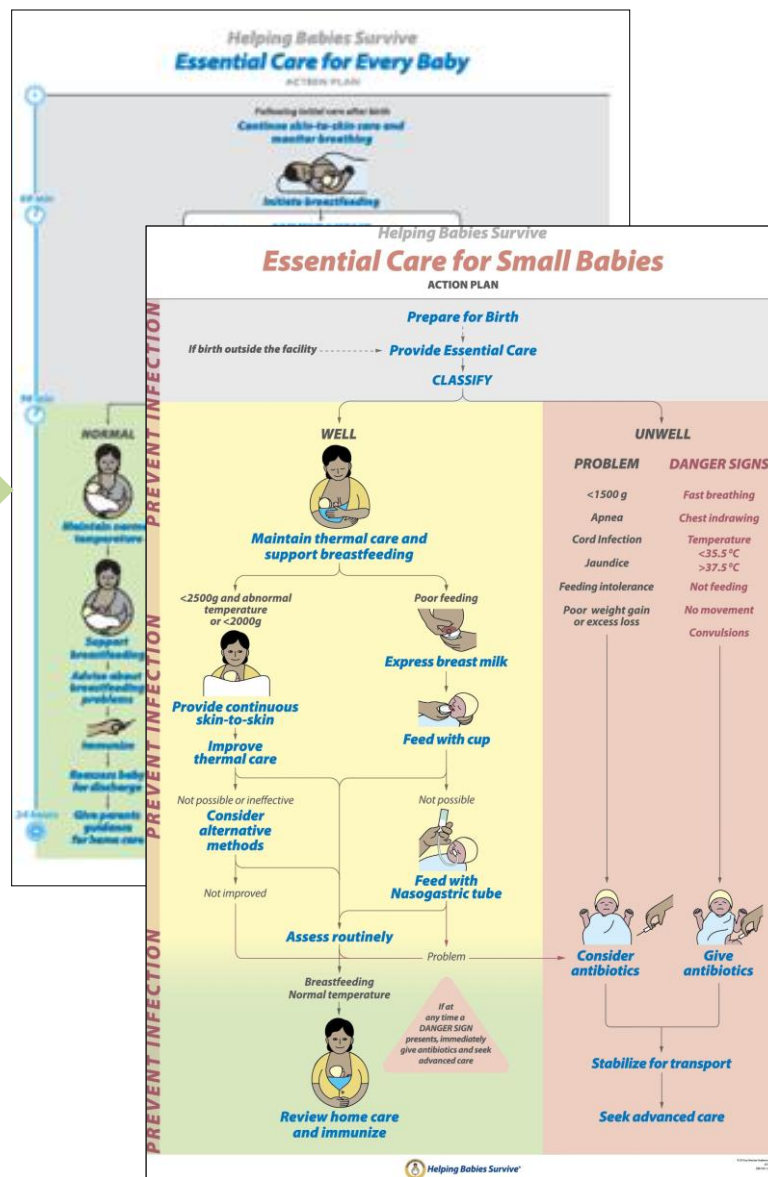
Helping Babies Survive
Essential Care for Every Baby
ACTION PLAN

Following initial care after birth
Continue skin-to-skin care and monitor breathing

60 min
Initiate breastfeeding

90 min

NORMAL

Maintain normal temperature

Support breastfeeding

Advise about breastfeeding problems

Immunize

Reassess baby for discharge

24 hours
Give parents guidance for home care

Helping Babies Survive
Essential Care for Small Babies
ACTION PLAN

PREVENT INFECTION

Prepare for Birth
If birth outside the facility → Provide Essential Care
CLASSIFY

WELL
Maintain thermal care and support breastfeeding

<2500g and abnormal temperature or <2000g
Provide continuous skin-to-skin
Improve thermal care

Poor feeding
Express breast milk
Feed with cup

Not possible or ineffective
Consider alternative methods

Not possible
Feed with Nasogastric tube

Not improved

Assess routinely

Problem

Breastfeeding
Normal temperature

If at any time a DANGER SIGN presents, immediately give antibiotics and seek advanced care

Review home care and immunize

UNWELL

PROBLEM
<1500 g
Apnea
Cord Infection
Jaundice
Feeding intolerance
Poor weight gain or excess loss

DANGER SIGNS
Fast breathing
Chest indrawing
Temperature <35.5 °C >37.5 °C
Not feeding
No movement
Convulsions

Consider antibiotics

Give antibiotics

Stabilize for transport

Seek advanced care

Helping Babies Survive